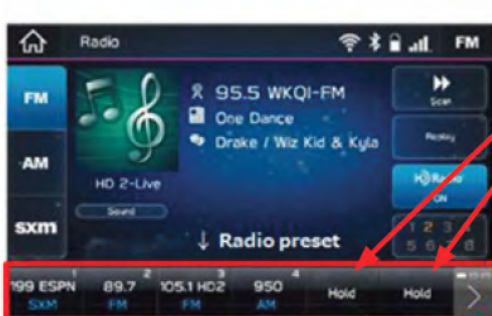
Radio

FM

FM

AM

sxm

HD 2-Live

Sound

95.5 WKQI-FM

One Dance

Drake / Wiz Kid & Kyla

↓ Radio preset

Scan

Replay

HD Radio ON

1 2 3 4 5 6 7 8

1
199 ESPN
SXM

2
89.7
FM

3
105.1 HD2
FM

4
950
AM

Hold

Hold